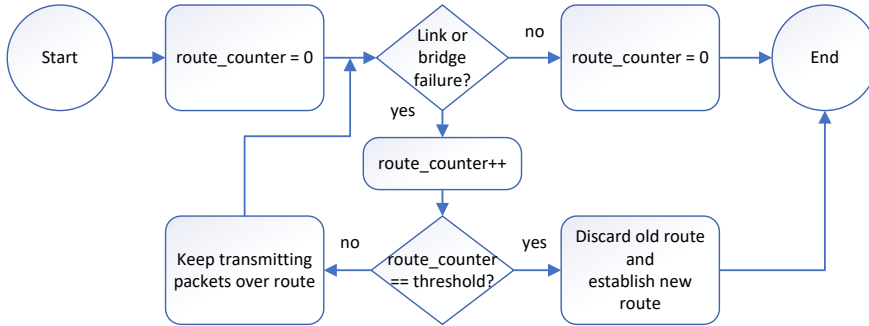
Start

route_counter = 0

Link or bridge failure?

no

route_counter = 0

End

yes

route_counter++

Keep transmitting packets over route

no

route_counter == threshold?

yes

Discard old route and establish new route